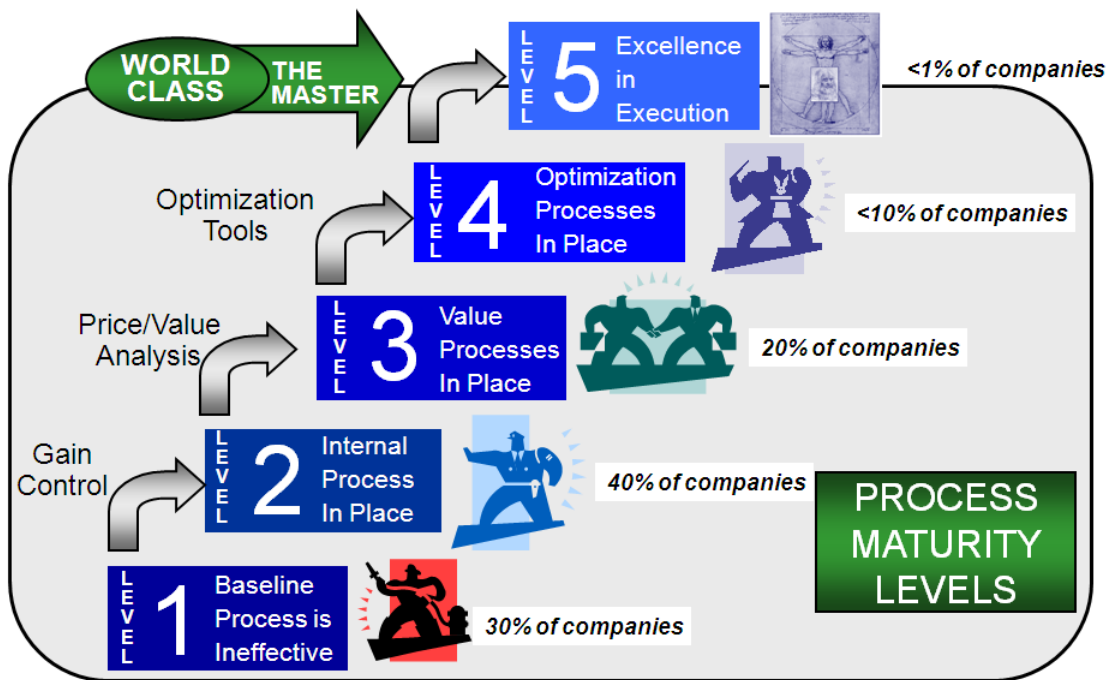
WORLD CLASS

THE MASTER

LEVEL 5 Excellence in Execution

<1% of companies

Optimization Tools

LEVEL 4 Optimization Processes In Place

<10% of companies

Price/Value Analysis

LEVEL 3 Value Processes In Place

20% of companies

Gain Control

LEVEL 2 Internal Process In Place

40% of companies

PROCESS MATURITY LEVELS

LEVEL 1 Baseline Process is Ineffective

30% of companies